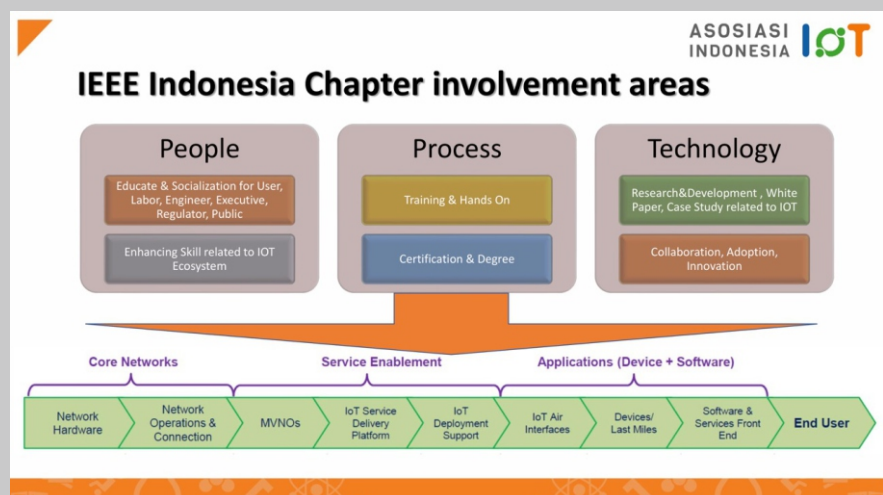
ASOSIASI INDONESIA IOT

IEEE Indonesia Chapter involvement areas

People

Educate & Socialization for User, Labor, Engineer, Executive, Regulator, Public

Enhancing Skill related to IOT Ecosystem

Process

Training & Hands On

Certification & Degree

Technology

Research&Development , White Paper, Case Study related to IOT

Collaboration, Adoption, Innovation

Core Networks

Service Enablement

Applications (Device + Software)

Network Hardware

Network Operations & Connection

MVNOs

IoT Service Delivery Platform

IoT Deployment Support

IoT Air Interfaces

Devices/ Last Miles

Software & Services Front End

End User